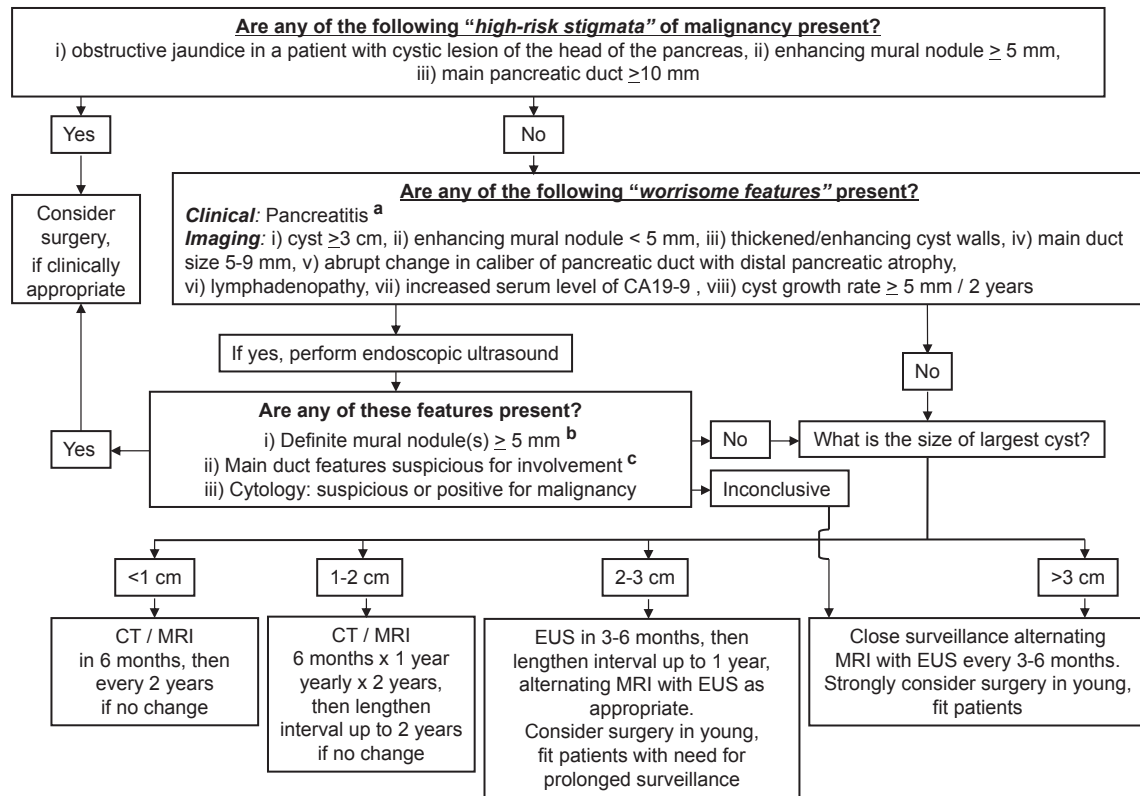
**Are any of the following "*high-risk stigmata*" of malignancy present?**
i) obstructive jaundice in a patient with cystic lesion of the head of the pancreas, ii) enhancing mural nodule $\geq$ 5 mm, iii) main pancreatic duct $\geq$10 mm

Yes

No

Consider surgery, if clinically appropriate

**Are any of the following "*worrisome features*" present?**
*Clinical:* Pancreatitis $^{a}$
*Imaging:* i) cyst $\geq$3 cm, ii) enhancing mural nodule < 5 mm, iii) thickened/enhancing cyst walls, iv) main duct size 5-9 mm, v) abrupt change in caliber of pancreatic duct with distal pancreatic atrophy, vi) lymphadenopathy, vii) increased serum level of CA19-9 , viii) cyst growth rate $\geq$ 5 mm / 2 years

If yes, perform endoscopic ultrasound

No

**Are any of these features present?**
i) Definite mural nodule(s) $\geq$ 5 mm $^{b}$
ii) Main duct features suspicious for involvement $^{c}$
iii) Cytology: suspicious or positive for malignancy

Yes

No

What is the size of largest cyst?

Inconclusive

<1 cm

1-2 cm

2-3 cm

>3 cm

CT / MRI in 6 months, then every 2 years if no change

CT / MRI 6 months x 1 year yearly x 2 years, then lengthen interval up to 2 years if no change

EUS in 3-6 months, then lengthen interval up to 1 year, alternating MRI with EUS as appropriate. Consider surgery in young, fit patients with need for prolonged surveillance

Close surveillance alternating MRI with EUS every 3-6 months. Strongly consider surgery in young, fit patients